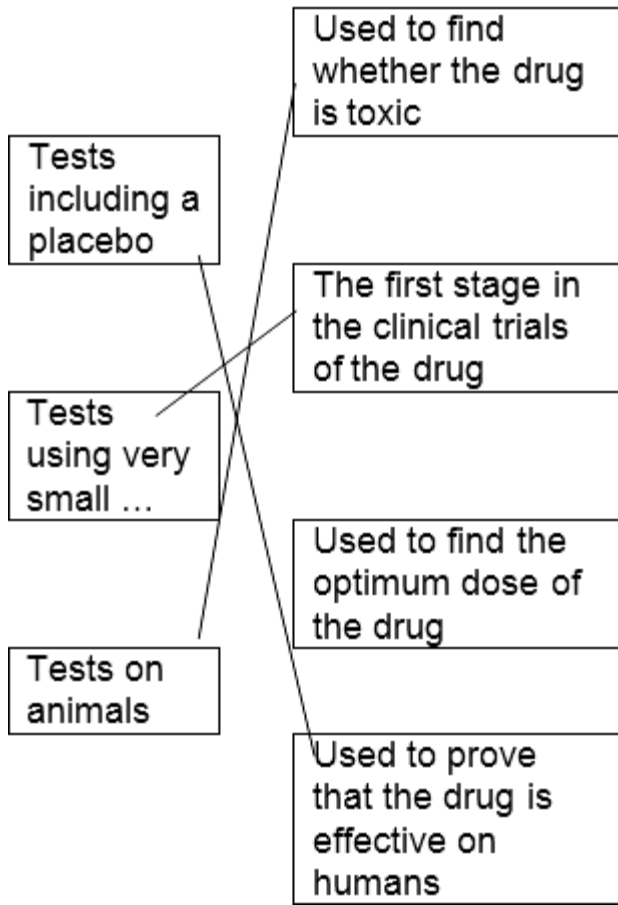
Used to find whether the drug is toxic

Tests including a placebo

The first stage in the clinical trials of the drug

Tests using very small ...

Used to find the optimum dose of the drug

Tests on animals

Used to prove that the drug is effective on humans